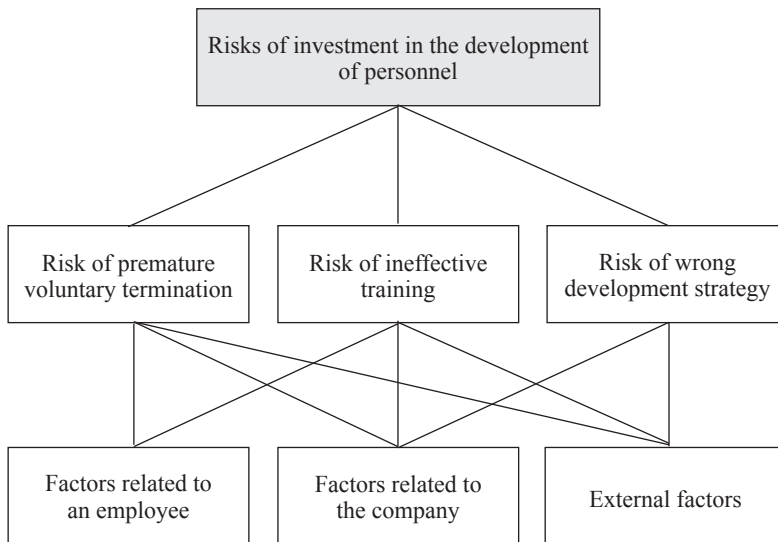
Risks of investment in the development of personnel

Risk of premature voluntary termination

Risk of ineffective training

Risk of wrong development strategy

Factors related to an employee

Factors related to the company

External factors